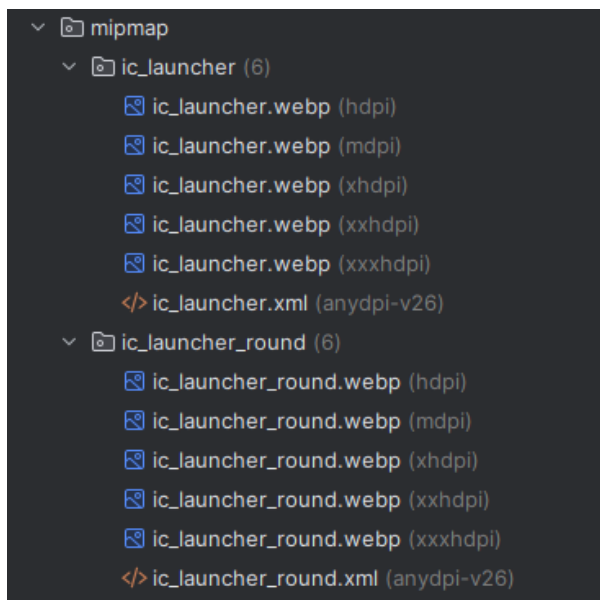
mipmap
ic_launcher (6)
ic_launcher.webp (hdpi)
ic_launcher.webp (mdpi)
ic_launcher.webp (xhdpi)
ic_launcher.webp (xxhdpi)
ic_launcher.webp (xxxhdpi)
ic_launcher.xml (anydpi-v26)
ic_launcher_round (6)
ic_launcher_round.webp (hdpi)
ic_launcher_round.webp (mdpi)
ic_launcher_round.webp (xhdpi)
ic_launcher_round.webp (xxhdpi)
ic_launcher_round.webp (xxxhdpi)
ic_launcher_round.xml (anydpi-v26)